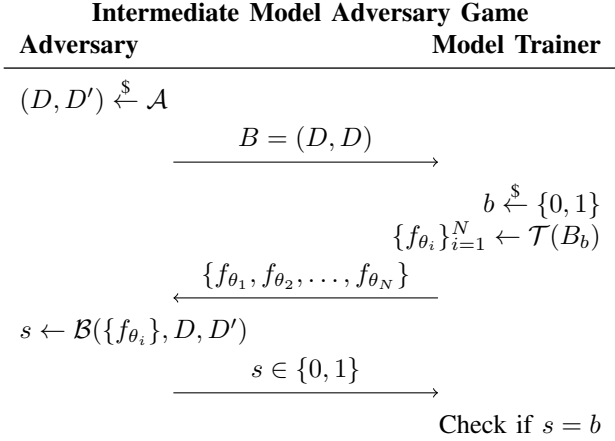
Intermediate Model Adversary Game

Adversary

Model Trainer

$(D, D') \xleftarrow{\$} \mathcal{A}$

$B = (D, D)$

$b \xleftarrow{\$} \{0, 1\}$

$\{f_{\theta_i}\}_{i=1}^{N} \leftarrow \mathcal{T}(B_b)$

$\{f_{\theta_1}, f_{\theta_2}, \ldots, f_{\theta_N}\}$

$s \leftarrow \mathcal{B}(\{f_{\theta_i}\}, D, D')$

$s \in \{0, 1\}$

Check if $s = b$